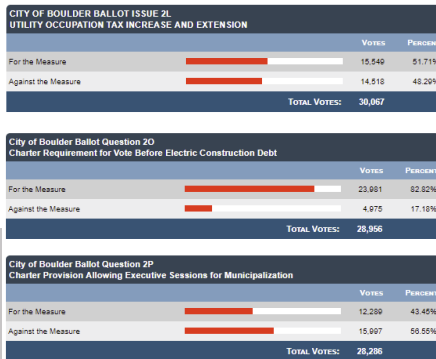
CITY OF BOULDER BALLOT ISSUE 2L
UTILITY OCCUPATION TAX INCREASE AND EXTENSION

| | Votes | Percent |
|---|---|---|
| For the Measure | 15,549 | 51.71% |
| Against the Measure | 14,518 | 48.29% |
| Total Votes: | 30,067 | |

City of Boulder Ballot Question 2O
Charter Requirement for Vote Before Electric Construction Debt

| | Votes | Percent |
|---|---|---|
| For the Measure | 23,981 | 82.82% |
| Against the Measure | 4,975 | 17.18% |
| Total Votes: | 28,956 | |

City of Boulder Ballot Question 2P
Charter Provision Allowing Executive Sessions for Municipalization

| | Votes | Percent |
|---|---|---|
| For the Measure | 12,289 | 43.45% |
| Against the Measure | 15,997 | 56.55% |
| Total Votes: | 28,286 | |